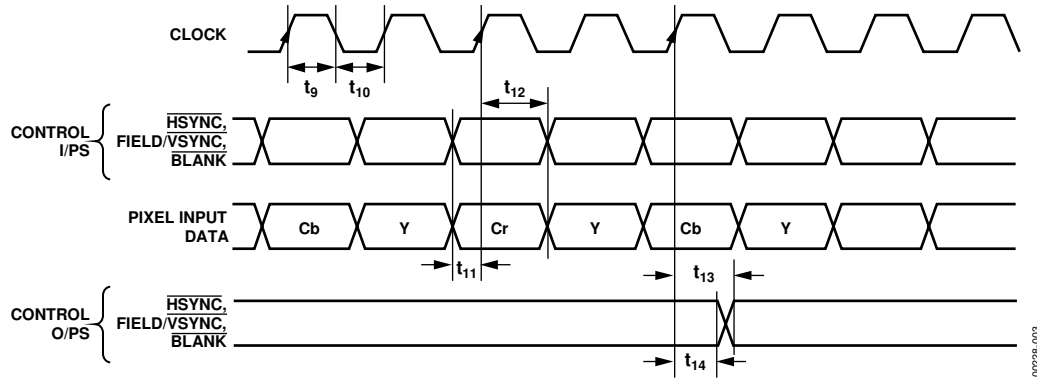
CLOCK

$t_9$ $t_{10}$

$t_{12}$

CONTROL I/PS

$\overline{HSYNC}$, FIELD/$\overline{VSYNC}$, $\overline{BLANK}$

PIXEL INPUT DATA

Cb Y Cr Y Cb Y

$t_{11}$

$t_{13}$

CONTROL O/PS

$\overline{HSYNC}$, FIELD/$\overline{VSYNC}$, $\overline{BLANK}$

$t_{14}$

00228-003